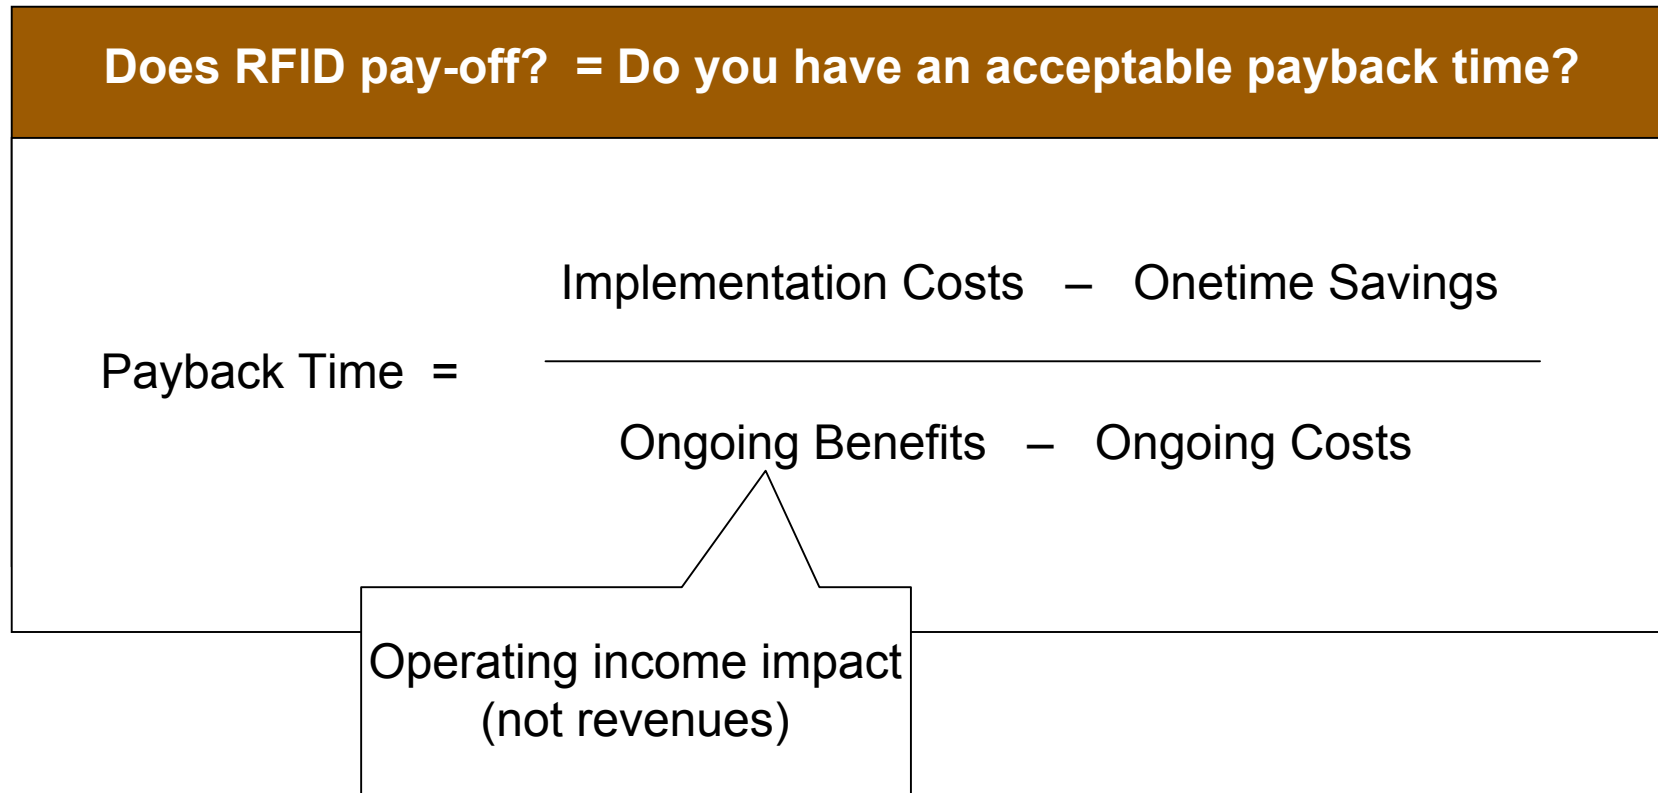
Does RFID pay-off? = Do you have an acceptable payback time?

$\text{Payback Time} = \frac{\text{Implementation Costs} - \text{Onetime Savings}}{\text{Ongoing Benefits} - \text{Ongoing Costs}}$

Operating income impact (not revenues)